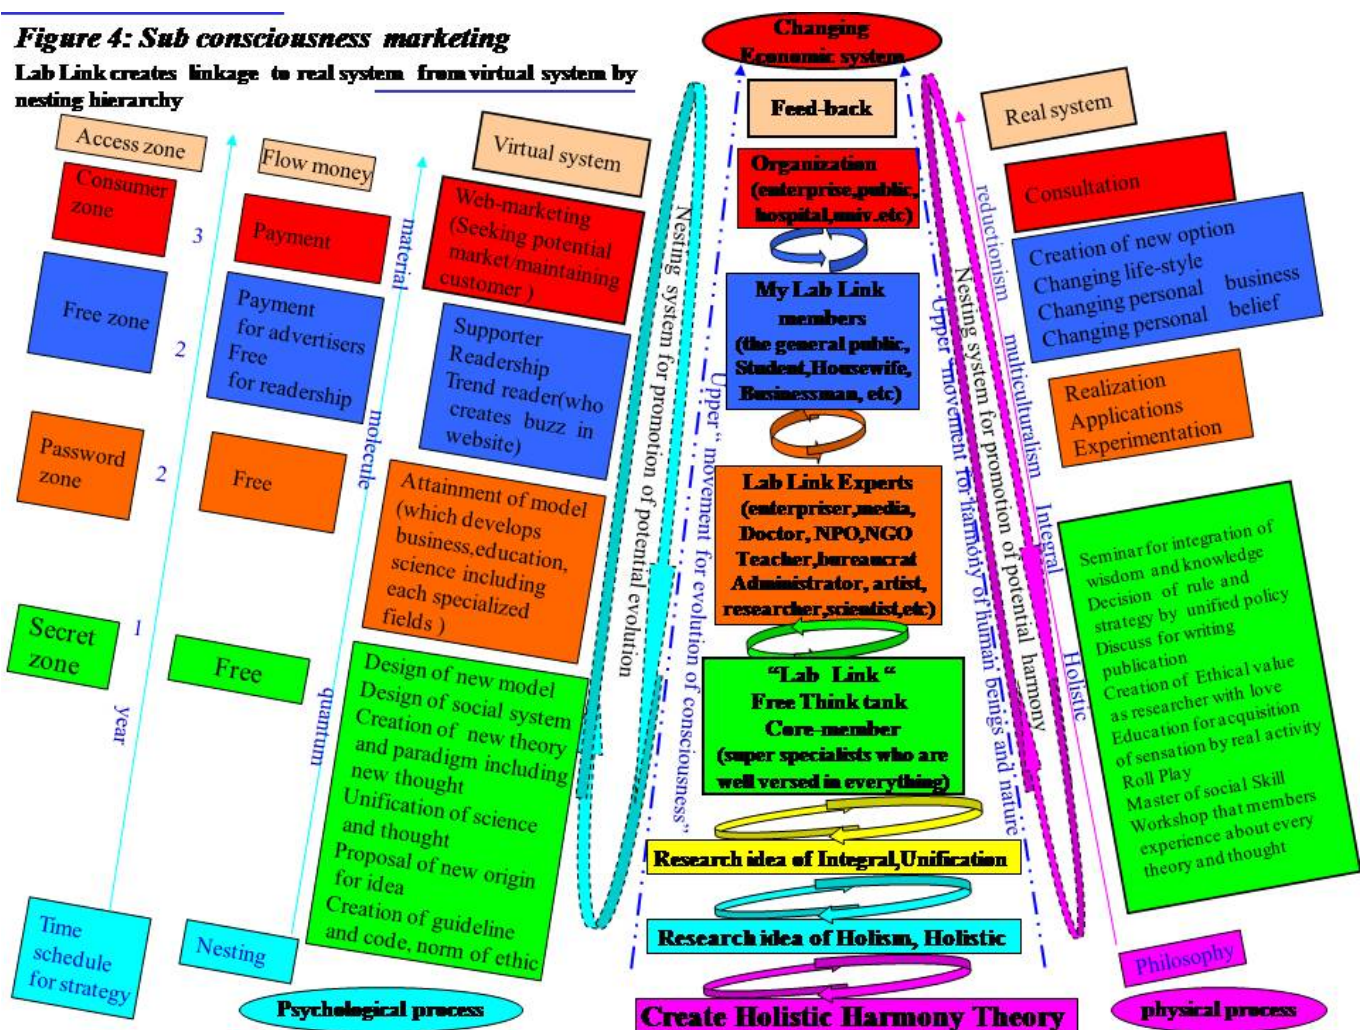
Figure 4: Sub consciousness marketing

Lab Link creates linkage to real system from virtual system by nesting hierarchy

Access zone

Consumer zone

3

Free zone

2

Password zone

2

Secret zone

1

year

Time schedule for strategy

Flow money

Payment

Payment for advertisers Free for readership

Free

Free

quantum

Nesting

material

molecule

Virtual system

Web-marketing (Seeking potential market/maintaining customer )

Supporter Readership Trend reader(who creates buzz in website)

Attainment of model (which develops business,education, science including each specialized fields )

Design of new model Design of social system Creation of new theory and paradigm including new thought Unification of science and thought Proposal of new origin for idea Creation of guideline and code, norm of ethic

Psychological process

Nesting system for promotion of potential evolution

Upper " movement for evolution of consciousness"

Changing Economic system

Feed-back

Organization (enterprise,public, hospital,univ.etc)

My Lab Link members (the general public, Student,Housewife, Businessman, etc)

Lab Link Experts (enterpriser,media, Doctor, NPO,NGO Teacher,bureaucrat Administrator, artist, researcher,scientist,etc)

"Lab Link " Free Think tank Core-member (super specialists who are well versed in everything)

Research idea of Integral,Unification

Research idea of Holism, Holistic

Create Holistic Harmony Theory

Upper movement for harmony of human beings and nature

Nesting system for promotion of potential harmony

reductionism

multiculturalism

Integral

Holistic

Real system

Consultation

Creation of new option Changing life-style Changing personal business Changing personal belief

Realization Applications Experimentation

Seminar for integration of wisdom and knowledge Decision of rule and strategy by unified policy Discuss for writing publication Creation of Ethical value as researcher with love Education for acquisition of sensation by real activity Roll Play Master of social Skill Workshop that members experience about every theory and thought

Philosophy

physical process